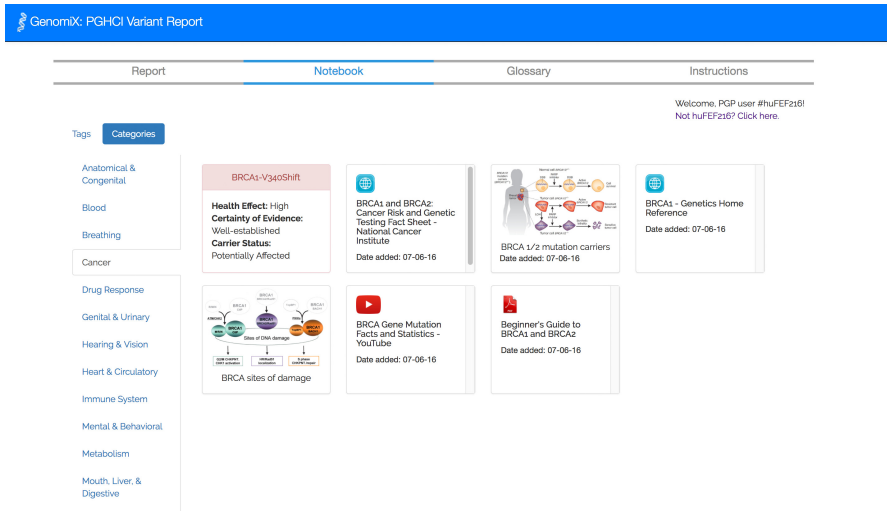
GenomiX: PGHCI Variant Report

Report | Notebook | Glossary | Instructions

Welcome, PGP user #huFEF216!
Not huFEF216? Click here.

Tags | Categories

Anatomical & Congenital
Blood
Breathing
Cancer
Drug Response
Genital & Urinary
Hearing & Vision
Heart & Circulatory
Immune System
Mental & Behavioral
Metabolism
Mouth, Liver, & Digestive

BRCA1-V340Shift
Health Effect: High
Certainty of Evidence: Well-established
Carrier Status: Potentially Affected

BRCA1 and BRCA2: Cancer Risk and Genetic Testing Fact Sheet - National Cancer Institute
Date added: 07-06-16

BRCA 1/2 mutation carriers
Date added: 07-06-16

BRCA1 - Genetics Home Reference
Date added: 07-06-16

Sites of DNA damage
BRCA sites of damage

BRCA Gene Mutation Facts and Statistics - YouTube
Date added: 07-06-16

Beginner's Guide to BRCA1 and BRCA2
Date added: 07-06-16